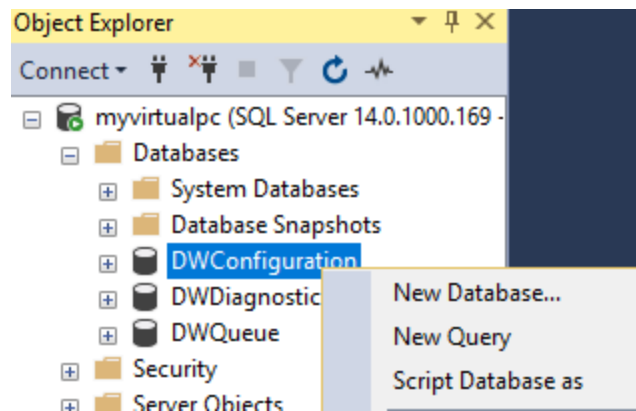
Object Explorer

Connect

myvirtualpc (SQL Server 14.0.1000.169 -

Databases

System Databases

Database Snapshots

DWConfiguration

DWDiagnostic

DWQueue

Security

Server Objects

New Database...

New Query

Script Database as